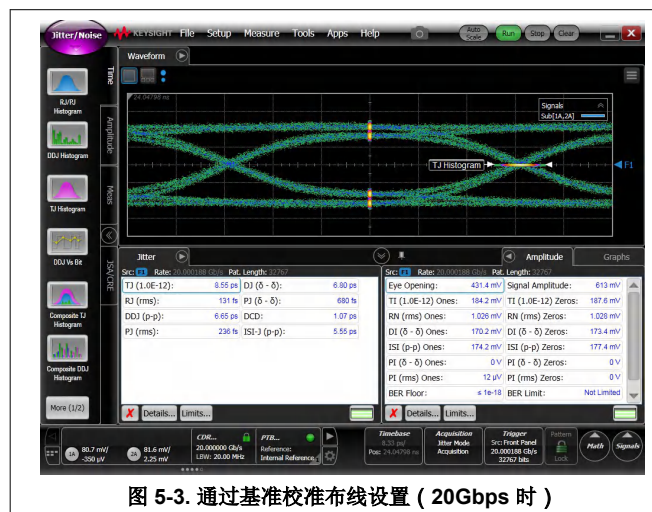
Jitter/Noise KEYSIGHT File Setup Measure Tools Apps Help Auto Scale Run Stop Clear

Waveform

Time Amplitude Meas JSA/CRE

24.04798 ns

Signals
Sub[1A,2A]

TJ Histogram

F1

RJ/PJ Histogram

DDJ Histogram

TJ Histogram

DDJ Vs Bit

Composite TJ Histogram

Composite DDJ Histogram

More (1/2)

Jitter

Src: F1 Rate: 20.000188 Gb/s Pat. Length: 32767

| | | | |
|---|---|---|---|
| TJ (1.0E-12): | 8.55 ps | DJ (δ - δ): | 6.80 ps |
| RJ (rms): | 131 fs | PJ (δ - δ): | 680 fs |
| DDJ (p-p): | 6.65 ps | DCD: | 1.07 ps |
| PJ (rms): | 236 fs | ISI-J (p-p): | 5.55 ps |

Details... Limits...

Amplitude Graphs

Src: F1 Rate: 20.000188 Gb/s Pat. Length: 32767

| | | | |
|---|---|---|---|
| Eye Opening: | 431.4 mV | Signal Amplitude: | 613 mV |
| TI (1.0E-12) Ones: | 184.2 mV | TI (1.0E-12) Zeros: | 187.6 mV |
| RN (rms) Ones: | 1.026 mV | RN (rms) Zeros: | 1.028 mV |
| DI (δ - δ) Ones: | 170.2 mV | DI (δ - δ) Zeros: | 173.4 mV |
| ISI (p-p) Ones: | 174.2 mV | ISI (p-p) Zeros: | 177.4 mV |
| PI (δ - δ) Ones: | 0 V | PI (δ - δ) Zeros: | 0 V |
| PI (rms) Ones: | 12 µV | PI (rms) Zeros: | 0 V |
| BER Floor: | ≤ 1e-18 | BER Limit: | Not Limited |

Details... Limits...

1A 80.7 mV/ -350 µV 2A 81.6 mV/ 2.25 mV CDR... 20.000000 Gb/s LBW: 20.00 MHz PTB... Reference: Internal Reference Timebase 8.33 ps/ Pos: 24.04798 ns Acquisition Jitter Mode Acquisition Trigger Src: Front Panel 20.000188 Gb/s 32767 bits Pattern Lock Math Signals

图 5-3. 通过基准校准布线设置（20Gbps 时）